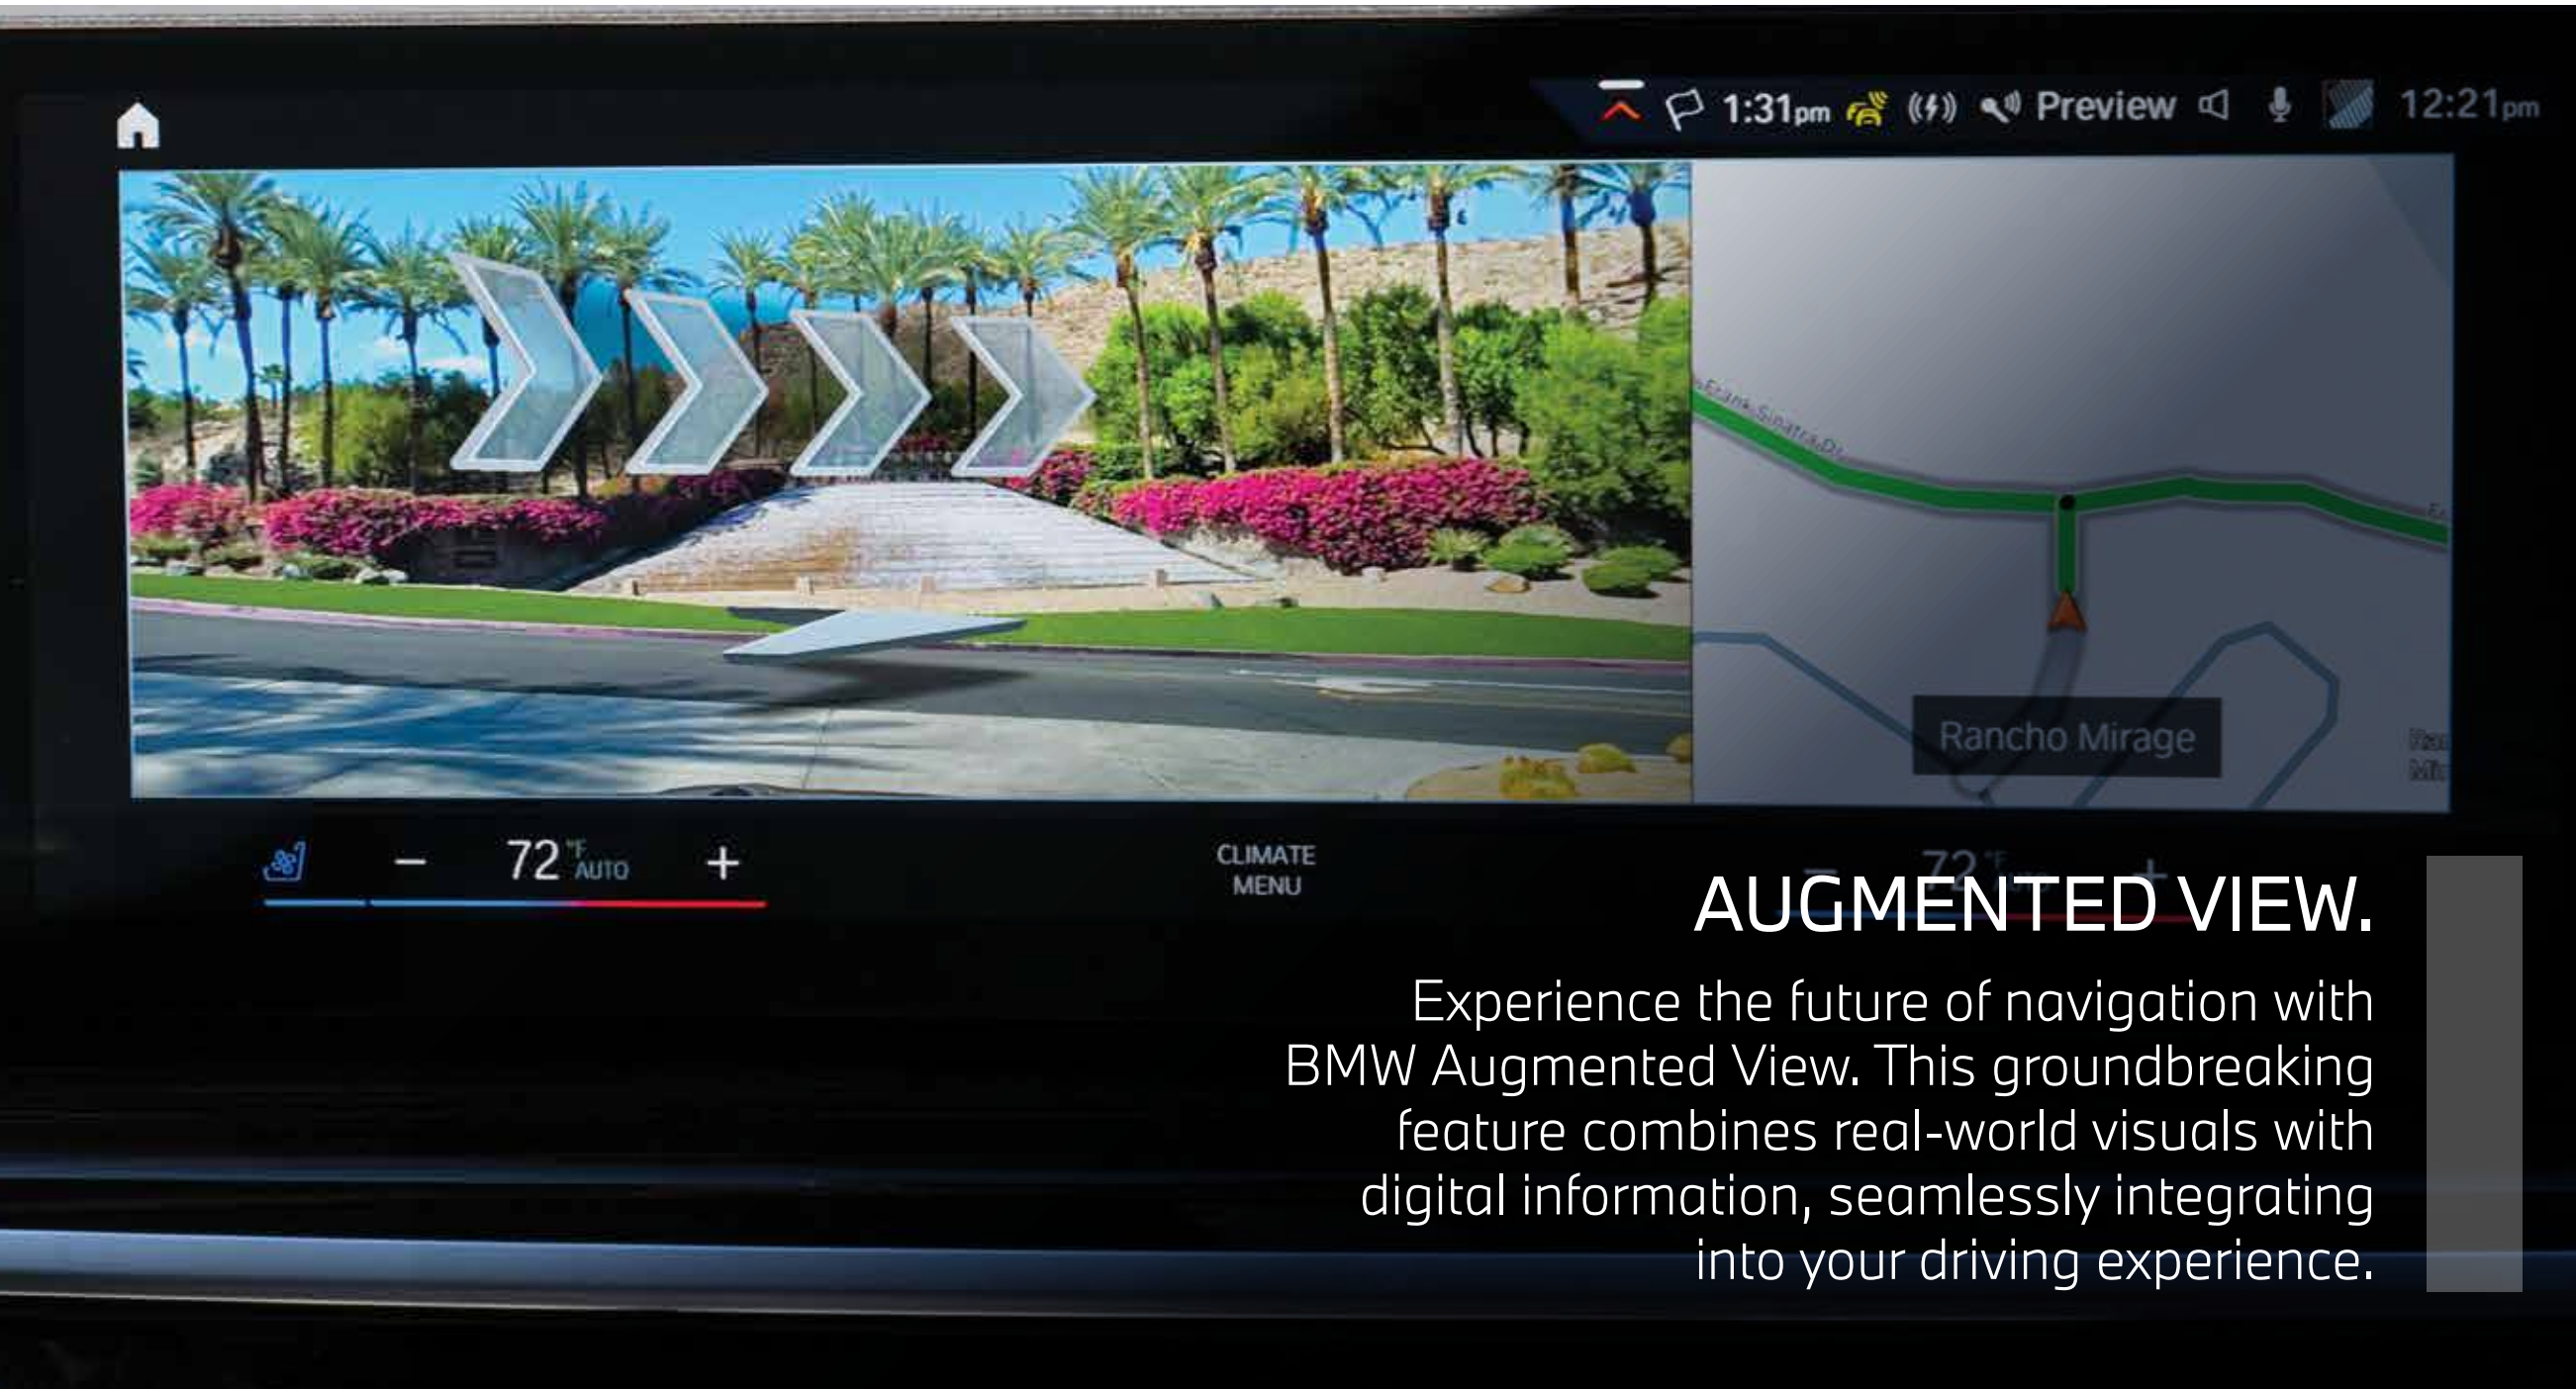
1:31pm Preview 12:21pm

Frank Sinatra Dr

Rancho Mirage

72 °F AUTO

– +

CLIMATE MENU

AUGMENTED VIEW.

Experience the future of navigation with BMW Augmented View. This groundbreaking feature combines real-world visuals with digital information, seamlessly integrating into your driving experience.